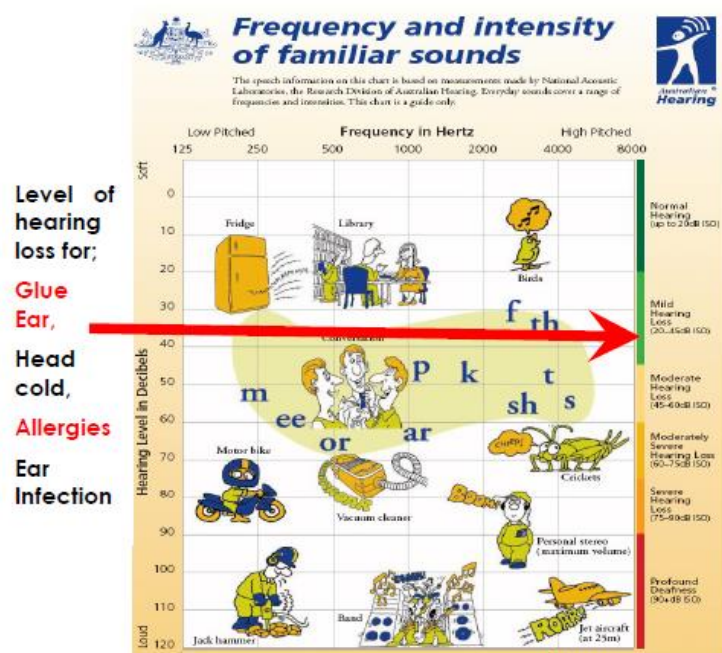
Frequency and intensity of familiar sounds

The speech information on this chart is based on measurements made by National Acoustic Laboratories, the Research Division of Australian Hearing. Everyday sounds cover a range of frequencies and intensities. This chart is a guide only.

Australian Hearing

Level of hearing loss for;

Glue Ear,

Head cold,

Allergies

Ear Infection

Low Pitched

Frequency in Hertz

High Pitched

125 250 500 1000 2000 4000 8000

Soft

Loud

Hearing Level in Decibels

0
10
20
30
40
50
60
70
80
90
100
110
120

Fridge

Library

Birds

Conversation

f th

p k t sh s

m ee i

or ar

Motor bike

Crickets

Vacuum cleaner

Personal stereo (maximum volume)

Jack hammer

Band

Jet aircraft (at 25m)

Normal Hearing (up to 20dB ISO)

Mild Hearing Loss (20-45dB ISO)

Moderate Hearing Loss (45-60dB ISO)

Moderately Severe Hearing Loss (60-75dB ISO)

Severe Hearing Loss (75-90dB ISO)

Profound Deafness (90+dB ISO)